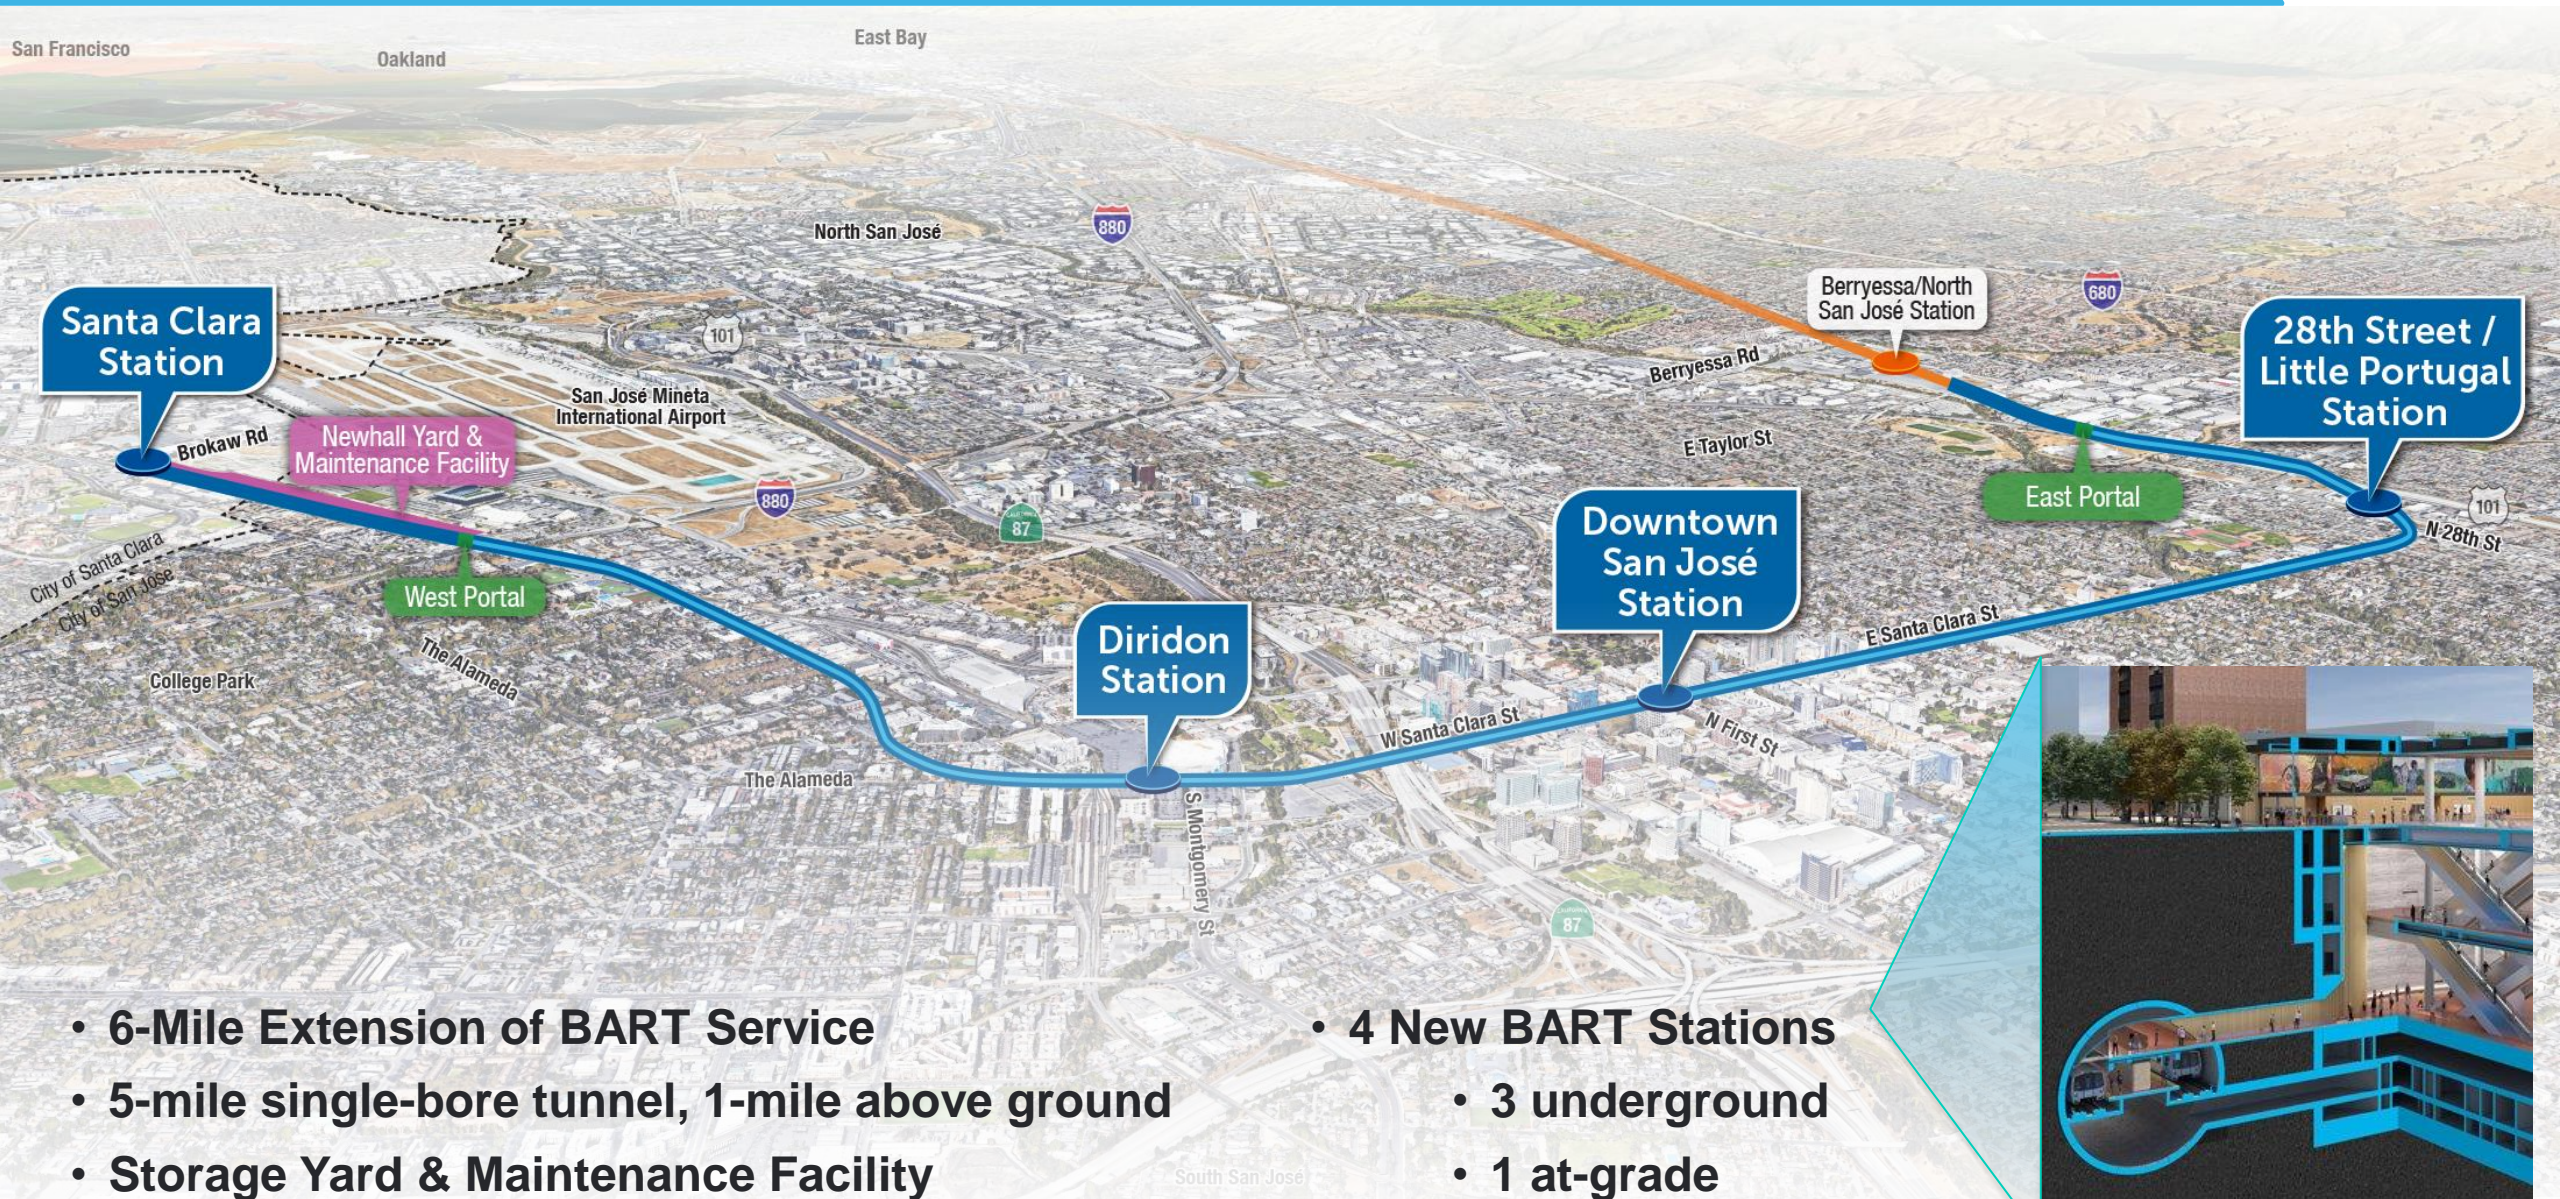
San Francisco
Oakland
East Bay
North San José
880
101
680
Berryessa/North San José Station
Berryessa Rd
Santa Clara Station
28th Street / Little Portugal Station
San José Mineta International Airport
Brokaw Rd
Newhall Yard & Maintenance Facility
E Taylor St
East Portal
880
87
101
N 28th St
City of Santa Clara
City of San Jose
West Portal
Downtown San José Station
E Santa Clara St
The Alameda
College Park
Diridon Station
W Santa Clara St
N First St
The Alameda
S Montgomery St
87
South San Jose

• 6-Mile Extension of BART Service
• 5-mile single-bore tunnel, 1-mile above ground
• Storage Yard & Maintenance Facility

• 4 New BART Stations
• 3 underground
• 1 at-grade